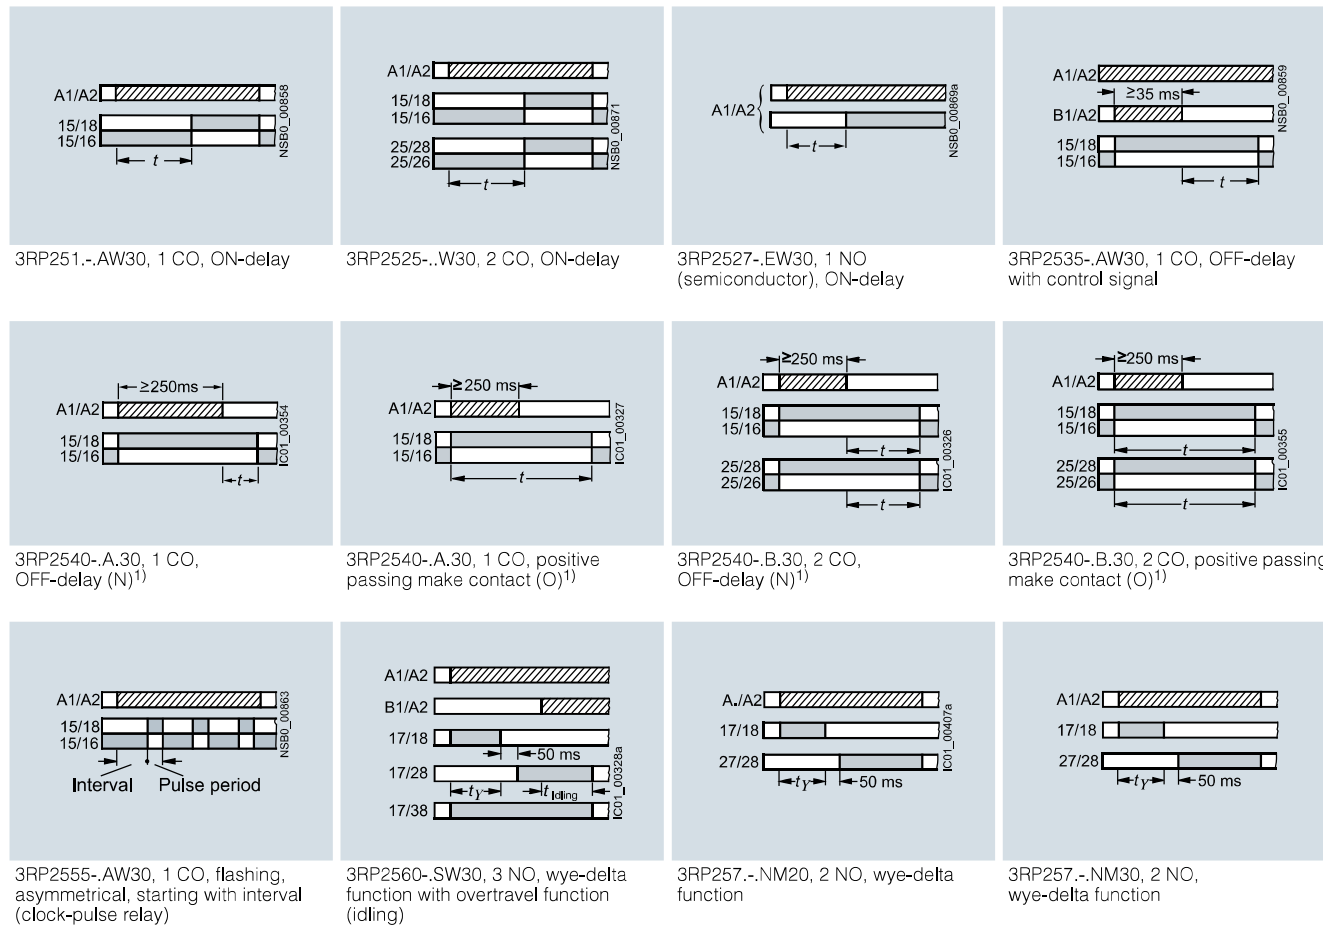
A1/A2
15/18
15/16
t
NSB0_00858

3RP251.-.AW30, 1 CO, ON-delay

A1/A2
15/18
15/16
25/28
25/26
t
NSB0_00871

3RP2525-..W30, 2 CO, ON-delay

A1/A2
t
NSB0_00869a

3RP2527-.EW30, 1 NO (semiconductor), ON-delay

A1/A2
≥35 ms
B1/A2
15/18
15/16
t
NSB0_00859

3RP2535-.AW30, 1 CO, OFF-delay with control signal

≥250ms
A1/A2
15/18
15/16
t
IC01_00354

3RP2540-.A.30, 1 CO, OFF-delay (N)$^{1)}$

≥250 ms
A1/A2
15/18
15/16
t
IC01_00327

3RP2540-.A.30, 1 CO, positive passing make contact (O)$^{1)}$

≥250 ms
A1/A2
15/18
15/16
t
25/28
25/26
t
IC01_00326

3RP2540-.B.30, 2 CO, OFF-delay (N)$^{1)}$

≥250 ms
A1/A2
15/18
15/16
t
25/28
25/26
t
IC01_00355

3RP2540-.B.30, 2 CO, positive passing make contact (O)$^{1)}$

A1/A2
15/18
15/16
Interval
Pulse period
NSB0_00863

3RP2555-.AW30, 1 CO, flashing, asymmetrical, starting with interval (clock-pulse relay)

A1/A2
B1/A2
17/18
50 ms
17/28
$t_Y$
$t_{idling}$
17/38
IC01_00328a

3RP2560-.SW30, 3 NO, wye-delta function with overtravel function (idling)

A./A2
17/18
27/28
$t_Y$
50 ms
IC01_00407a

3RP257.-.NM20, 2 NO, wye-delta function

A1/A2
17/18
27/28
$t_Y$
50 ms

3RP257.-.NM30, 2 NO, wye-delta function